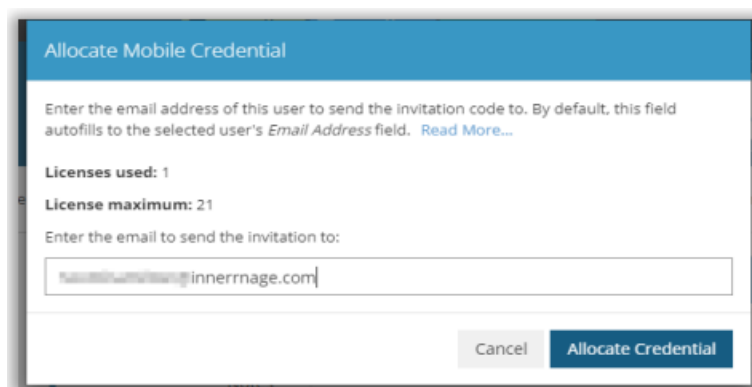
Allocate Mobile Credential

Enter the email address of this user to send the invitation code to. By default, this field autofills to the selected user's Email Address field. Read More...

Licenses used: 1

License maximum: 21

Enter the email to send the invitation to:

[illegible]innerrnage.com

Cancel

Allocate Credential